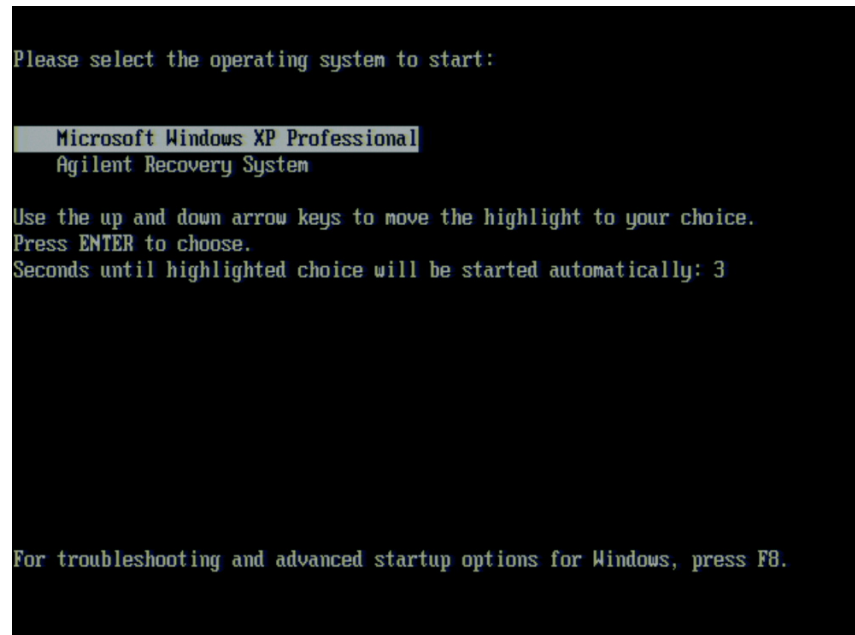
Please select the operating system to start:

Microsoft Windows XP Professional
Agilent Recovery System

Use the up and down arrow keys to move the highlight to your choice.
Press ENTER to choose.
Seconds until highlighted choice will be started automatically: 3

For troubleshooting and advanced startup options for Windows, press F8.